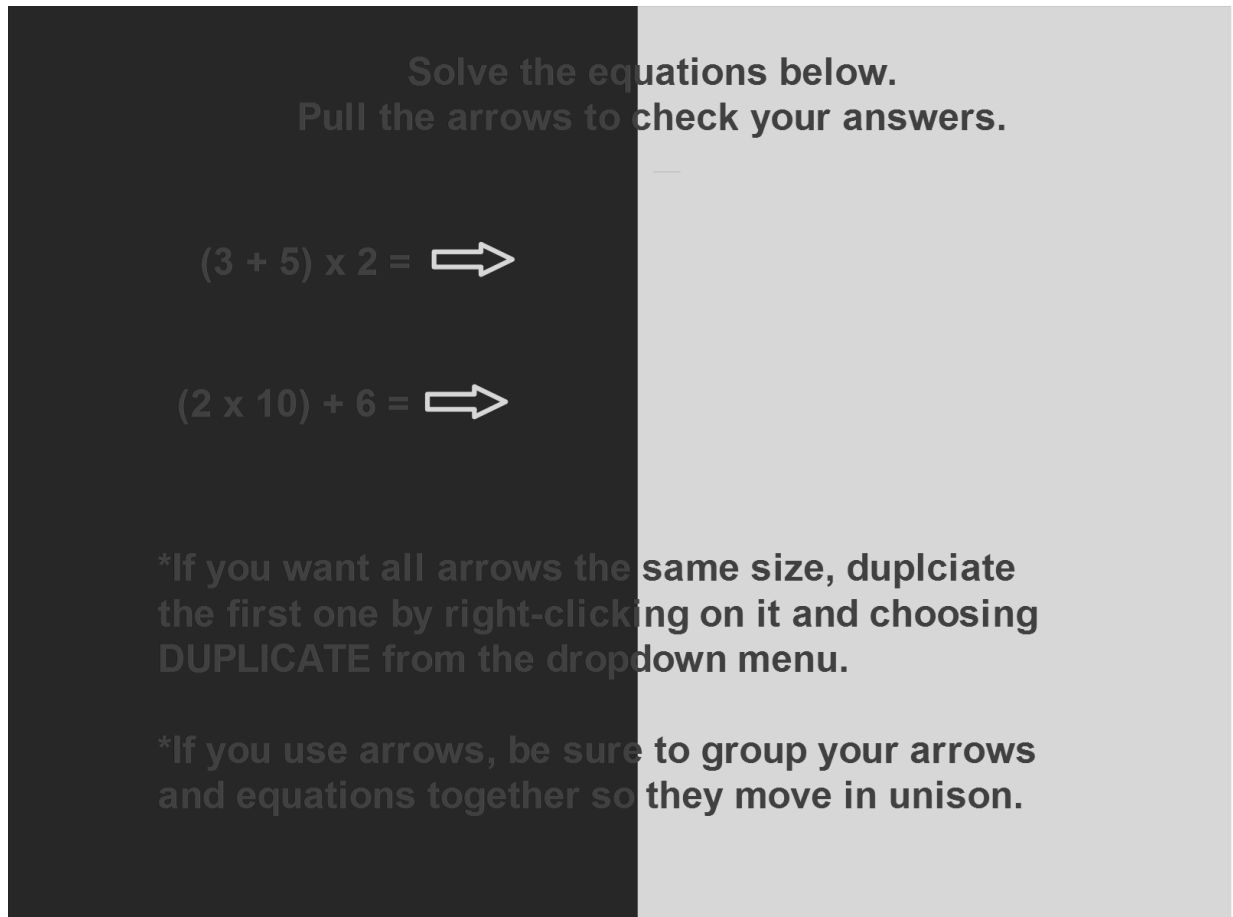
Solve the equations below.
Pull the arrows to check your answers.

$(3 + 5) \times 2 =$

$(2 \times 10) + 6 =$

*If you want all arrows the same size, duplciate the first one by right-clicking on it and choosing DUPLICATE from the dropdown menu.

*If you use arrows, be sure to group your arrows and equations together so they move in unison.